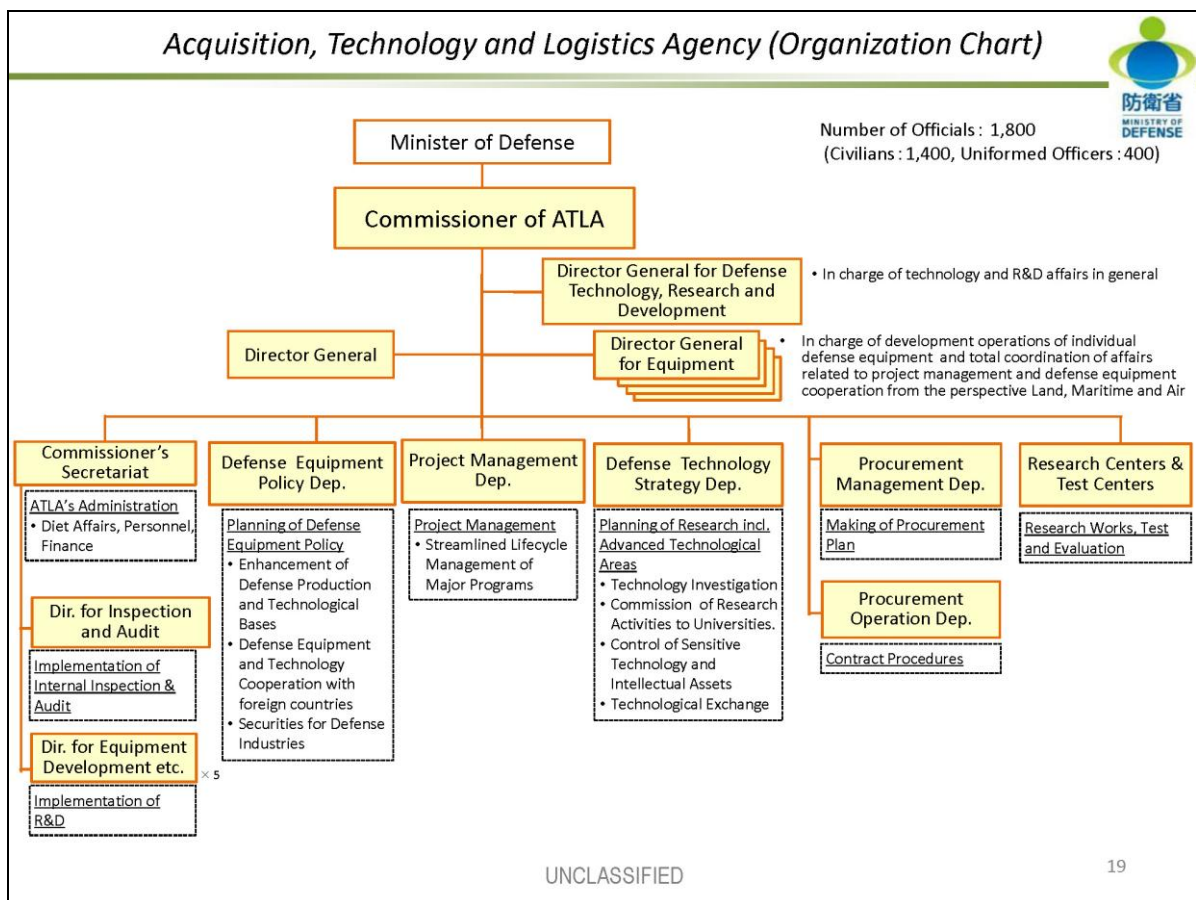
Acquisition, Technology and Logistics Agency (Organization Chart)

防衛省
MINISTRY OF DEFENSE

Number of Officials : 1,800
(Civilians : 1,400, Uniformed Officers : 400)

Minister of Defense

Commissioner of ATLA

Director General for Defense Technology, Research and Development

• In charge of technology and R&D affairs in general

Director General

Director General for Equipment

• In charge of development operations of individual defense equipment and total coordination of affairs related to project management and defense equipment cooperation from the perspective Land, Maritime and Air

Commissioner's Secretariat

ATLA's Administration
• Diet Affairs, Personnel, Finance

Dir. for Inspection and Audit

Implementation of Internal Inspection & Audit

Dir. for Equipment Development etc. × 5

Implementation of R&D

Defense Equipment Policy Dep.

Planning of Defense Equipment Policy
• Enhancement of Defense Production and Technological Bases
• Defense Equipment and Technology Cooperation with foreign countries
• Securities for Defense Industries

Project Management Dep.

Project Management
• Streamlined Lifecycle Management of Major Programs

Defense Technology Strategy Dep.

Planning of Research incl. Advanced Technological Areas
• Technology Investigation
• Commission of Research Activities to Universities.
• Control of Sensitive Technology and Intellectual Assets
• Technological Exchange

Procurement Management Dep.

Making of Procurement Plan

Procurement Operation Dep.

Contract Procedures

Research Centers & Test Centers

Research Works, Test and Evaluation

UNCLASSIFIED

19